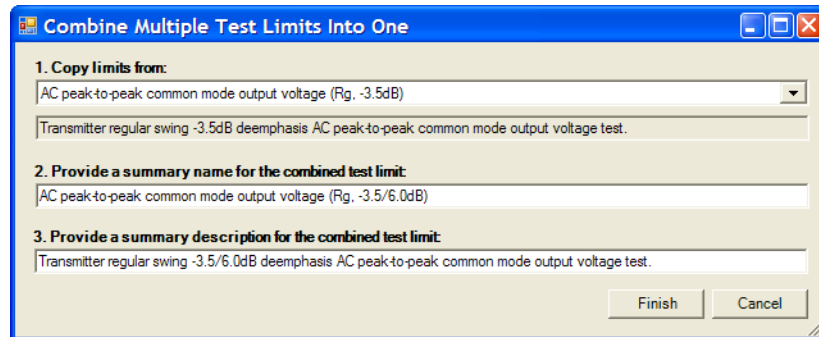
Combine Multiple Test Limits Into One

1. Copy limits from:

AC peak-to-peak common mode output voltage (Rg, -3.5dB)

Transmitter regular swing -3.5dB deemphasis AC peak-to-peak common mode output voltage test.

2. Provide a summary name for the combined test limit:

AC peak-to-peak common mode output voltage (Rg, -3.5/6.0dB)

3. Provide a summary description for the combined test limit:

Transmitter regular swing -3.5/6.0dB deemphasis AC peak-to-peak common mode output voltage test.

Finish

Cancel